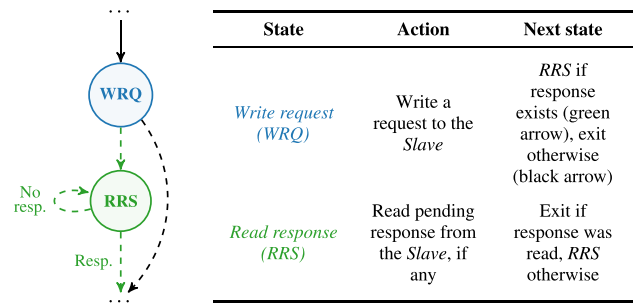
...

WRQ

No resp.

RRS

Resp.

...

| State | Action | Next state |
|---|---|---|
| *Write request (WRQ)* | Write a request to the *Slave* | *RRS* if response exists (green arrow), exit otherwise (black arrow) |
| *Read response (RRS)* | Read pending response from the *Slave*, if any | Exit if response was read, *RRS* otherwise |